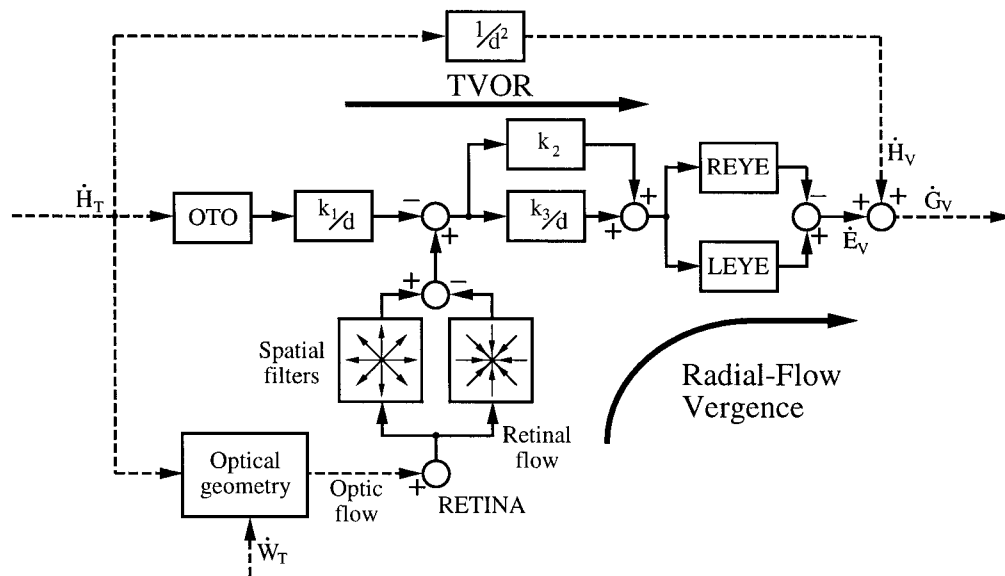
$\frac{1}{d^2}$

TVOR

$\dot{H}_T$

OTO

$k_1/d$

−

+

$k_2$

$k_3/d$

+

+

REYE

LEYE

−

+

+

+

$\dot{H}_V$

$\dot{G}_V$

$\dot{E}_V$

+

−

Spatial filters

Radial-Flow Vergence

Retinal flow

Optical geometry

Optic flow

+

RETINA

$\dot{W}_T$